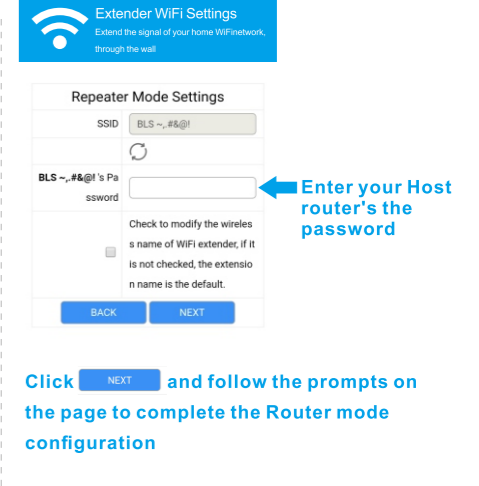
Extender WiFi Settings
Extend the signal of your home WiFinetwork, through the wall

Repeater Mode Settings

| | |
|---|---|
| SSID | BLS ~,.#&@! |
| BLS ~,.#&@! 's Password | |
| | Check to modify the wireless name of WiFi extender, if it is not checked, the extension name is the default. |

BACK NEXT

Enter your Host router's the password

Click NEXT and follow the prompts on the page to complete the Router mode configuration